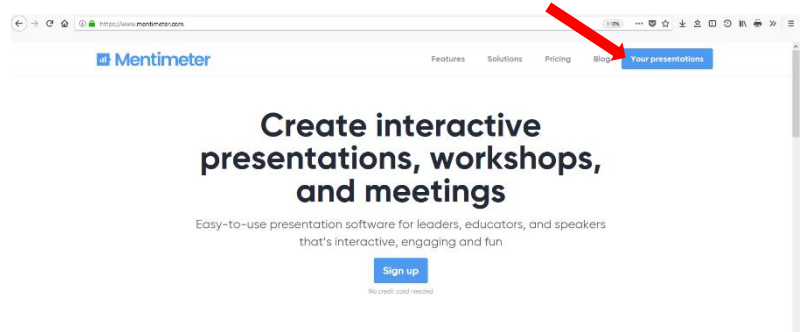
https://www.mentimeter.com

110%

Mentimeter

Features Solutions Pricing Blog Your presentations

Create interactive presentations, workshops, and meetings

Easy-to-use presentation software for leaders, educators, and speakers that's interactive, engaging and fun

Sign up

No credit card needed